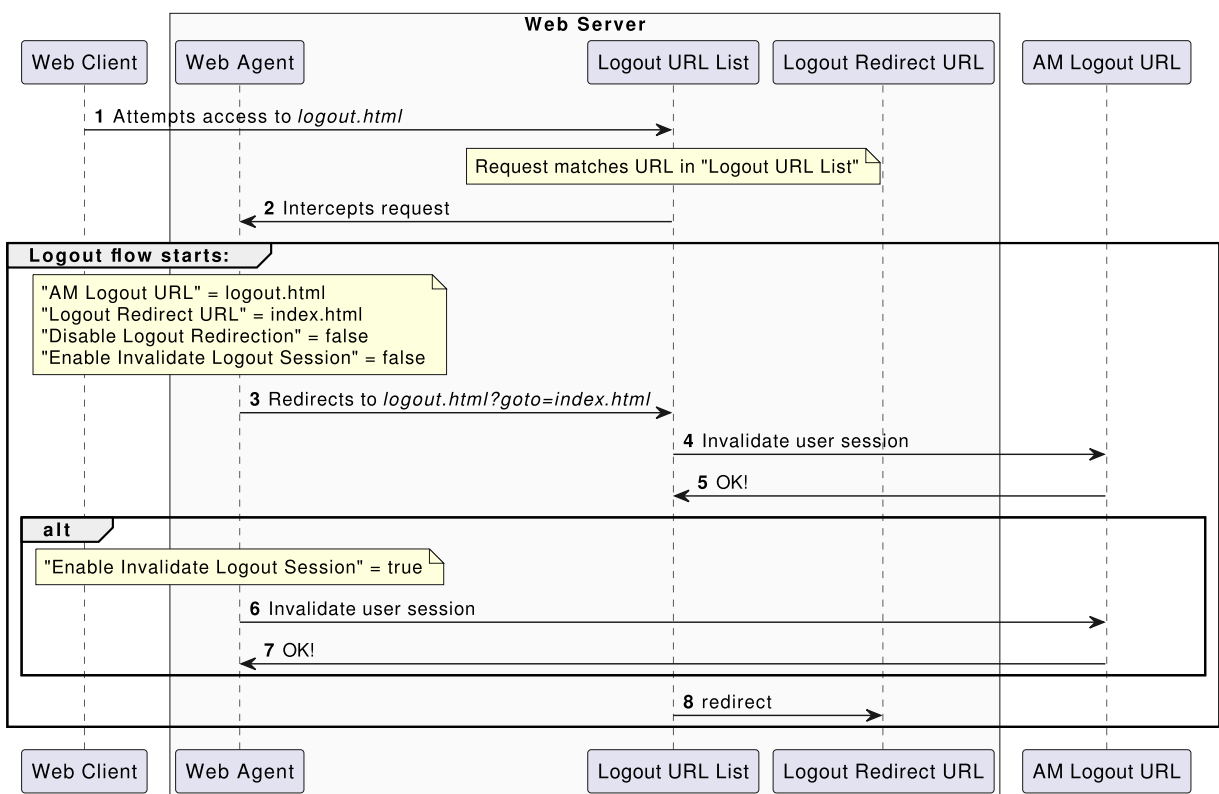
Web Server

Web Client

Web Agent

Logout URL List

Logout Redirect URL

AM Logout URL

**1** Attempts access to *logout.html*

Request matches URL in "Logout URL List"

**2** Intercepts request

**Logout flow starts:**

"AM Logout URL" = logout.html
"Logout Redirect URL" = index.html
"Disable Logout Redirection" = false
"Enable Invalidate Logout Session" = false

**3** Redirects to *logout.html?goto=index.html*

**4** Invalidate user session

**5** OK!

**alt**

"Enable Invalidate Logout Session" = true

**6** Invalidate user session

**7** OK!

**8** redirect

Web Client

Web Agent

Logout URL List

Logout Redirect URL

AM Logout URL